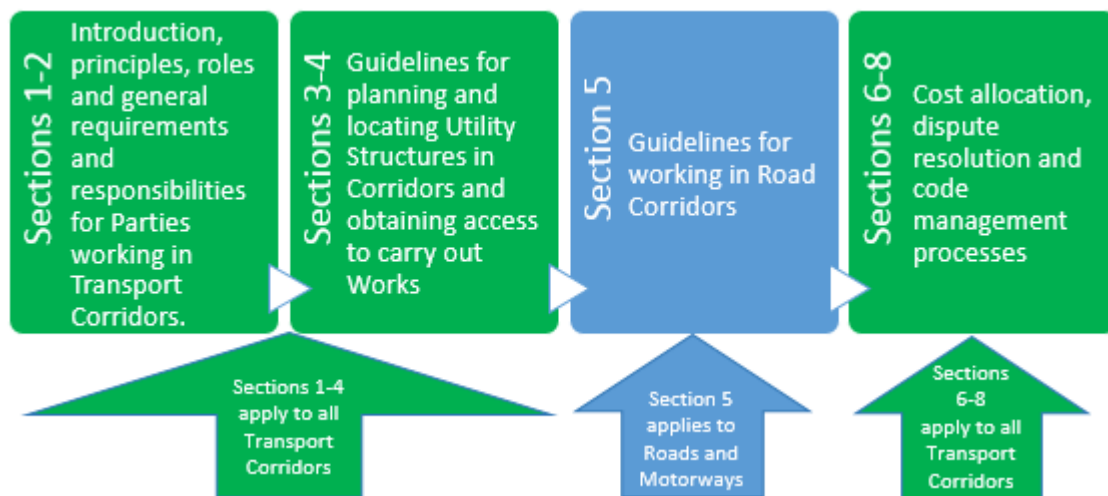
Sections 1-2

Introduction, principles, roles and general requirements and responsibilities for Parties working in Transport Corridors.

Sections 3-4

Guidelines for planning and locating Utility Structures in Corridors and obtaining access to carry out Works

Section 5

Guidelines for working in Road Corridors

Sections 6-8

Cost allocation, dispute resolution and code management processes

Sections 1-4 apply to all Transport Corridors

Section 5 applies to Roads and Motorways

Sections 6-8 apply to all Transport Corridors